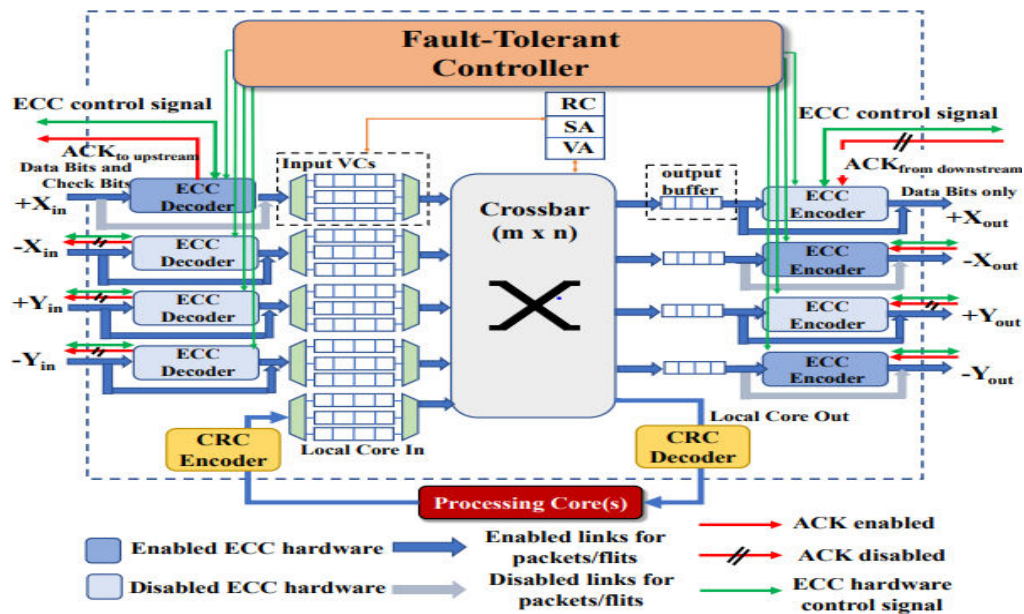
Fault-Tolerant Controller

ECC control signal

$ACK_{to\ upstream}$

Data Bits and Check Bits

$+X_{in}$

ECC Decoder

$-X_{in}$

ECC Decoder

$+Y_{in}$

ECC Decoder

$-Y_{in}$

ECC Decoder

Input VCs

RC

SA

VA

Crossbar (m x n)

output buffer

ECC control signal

$ACK_{from\ downstream}$

Data Bits only

ECC Encoder

$+X_{out}$

ECC Encoder

$-X_{out}$

ECC Encoder

$+Y_{out}$

ECC Encoder

$-Y_{out}$

Local Core Out

CRC Encoder

Local Core In

CRC Decoder

Processing Core(s)

Enabled ECC hardware

Enabled links for packets/flits

ACK enabled

ACK disabled

Disabled ECC hardware

Disabled links for packets/flits

ECC hardware control signal